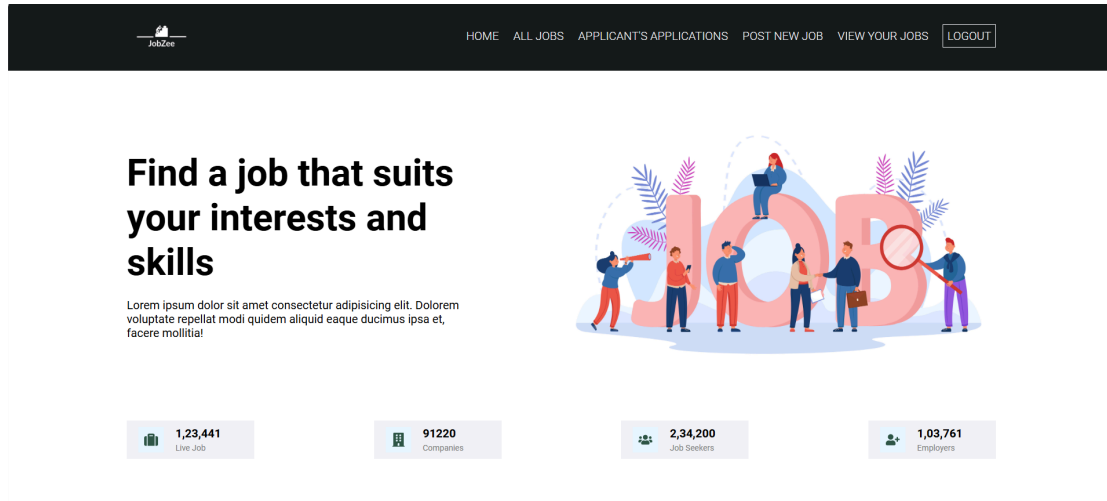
JobZee

HOME ALL JOBS APPLICANT'S APPLICATIONS POST NEW JOB VIEW YOUR JOBS LOGOUT

Find a job that suits your interests and skills

Lorem ipsum dolor sit amet consectetur adipisicing elit. Dolorem voluptate repellat modi quidem aliquid eaque ducimus ipsa et, facere mollitia!

JOB

1,23,441
Live Job

91220
Companies

2,34,200
Job Seekers

1,03,761
Employers